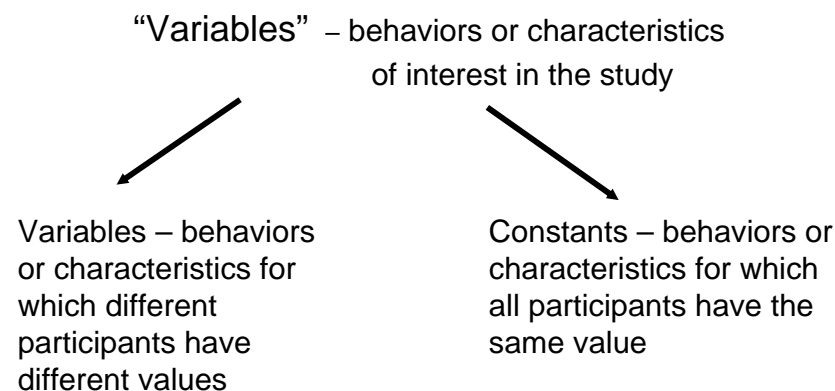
"Variables" – behaviors or characteristics of interest in the study

Variables – behaviors or characteristics for which different participants have different values

Constants – behaviors or characteristics for which all participants have the same value